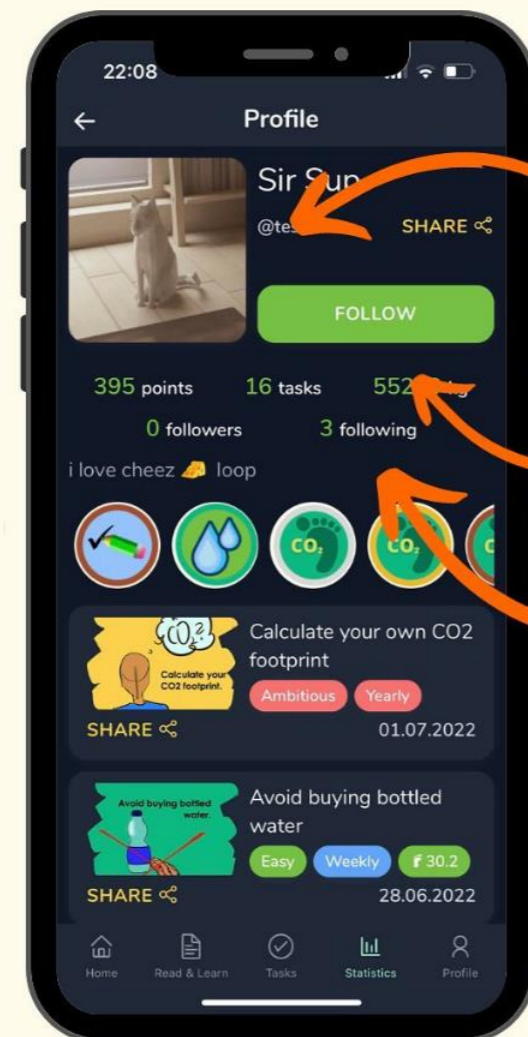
22:08

Profile

Sir Su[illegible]

@te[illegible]

SHARE

FOLLOW

395 points 16 tasks 552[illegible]

0 followers 3 following

i love cheez 🧀 loop

$CO_2$ $CO_2$ C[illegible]

$CO^2$

Calculate your CO2 footprint.

Calculate your own CO2 footprint

Ambitious Yearly

SHARE

01.07.2022

Avoid buying bottled water.

Avoid buying bottled water

Easy Weekly 30.2

SHARE

28.06.2022

Home Read & Learn Tasks Statistics Profile